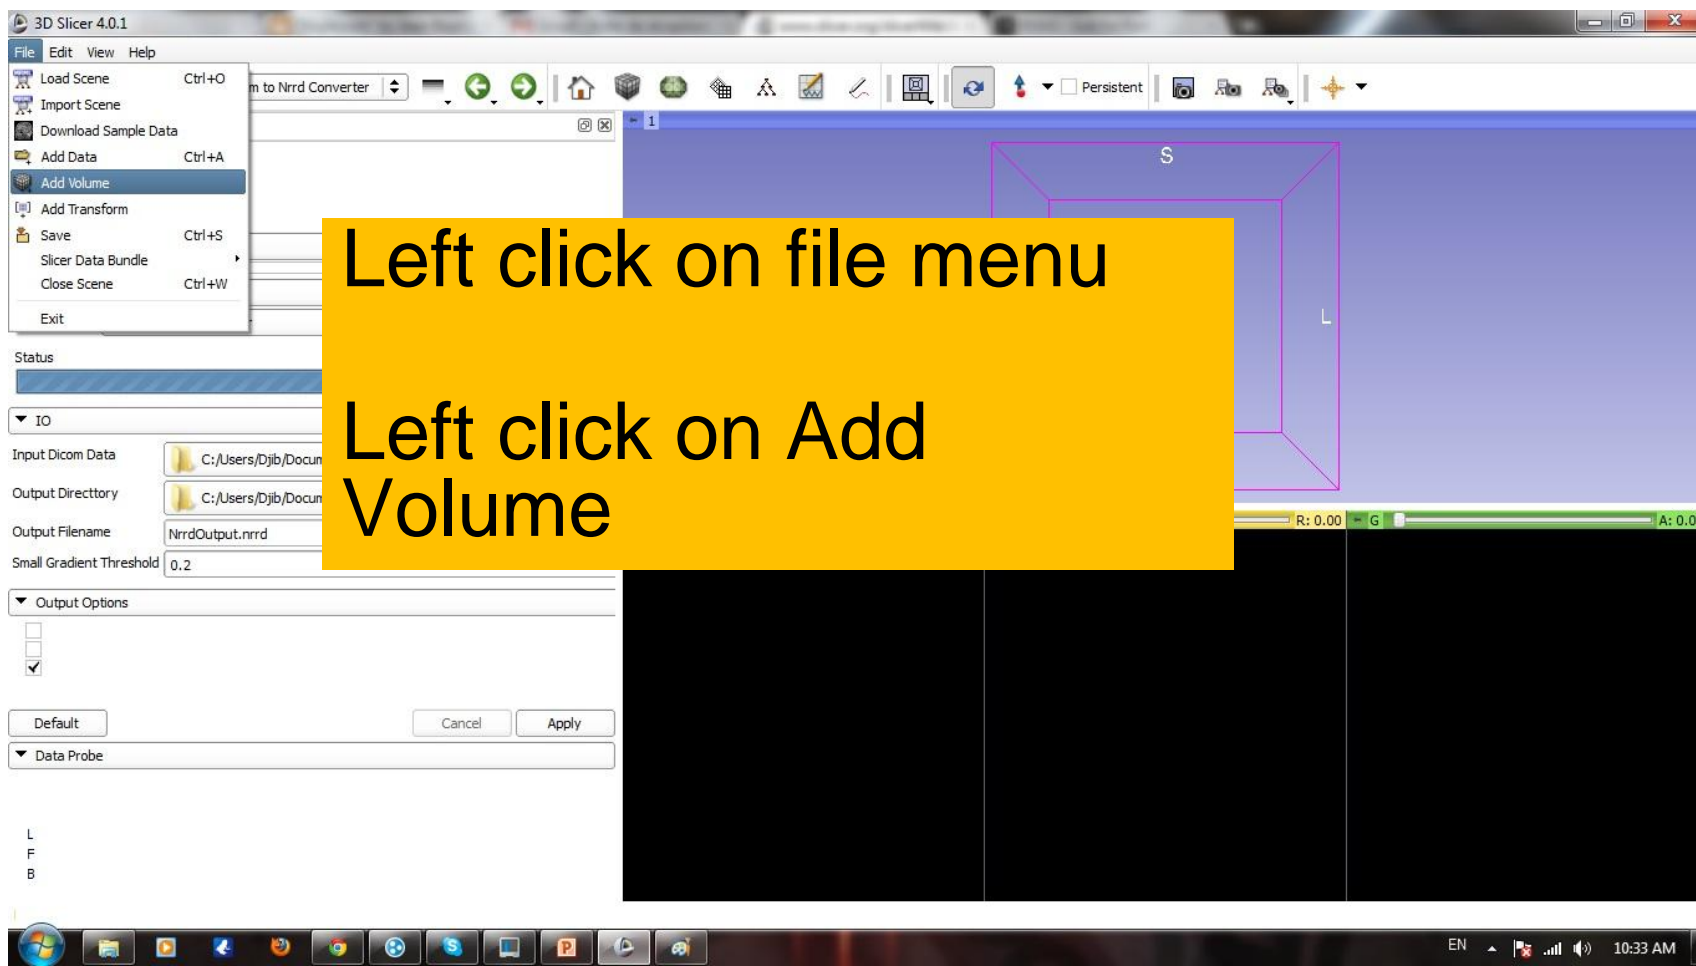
3D Slicer 4.0.1

File Edit View Help

Load Scene Ctrl+O
Import Scene
Download Sample Data
Add Data Ctrl+A
Add Volume
Add Transform
Save Ctrl+S
Slicer Data Bundle
Close Scene Ctrl+W
Exit

m to Nrrd Converter

Persistent

1

S

L

Left click on file menu

Left click on Add Volume

R: 0.00 G A: 0.0

Status

IO

Input Dicom Data C:/Users/Djib/Docum

Output Directtory C:/Users/Djib/Docum

Output Filename NrrdOutput.nrrd

Small Gradient Threshold 0.2

Output Options

Default Cancel Apply

Data Probe

L
F
B

EN 10:33 AM